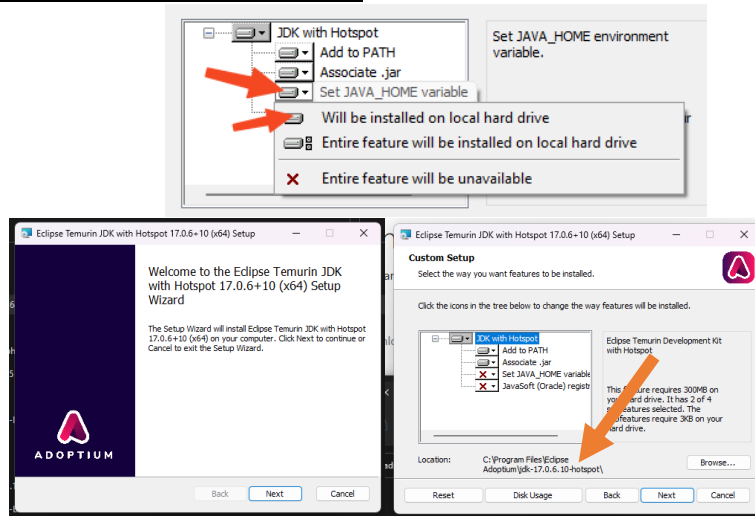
JDK with Hotspot
Add to PATH
Associate .jar
Set JAVA_HOME variable
Set JAVA_HOME environment variable.
Will be installed on local hard drive
Entire feature will be installed on local hard drive
Entire feature will be unavailable

Eclipse Temurin JDK with Hotspot 17.0.6+10 (x64) Setup
Welcome to the Eclipse Temurin JDK with Hotspot 17.0.6+10 (x64) Setup Wizard
The Setup Wizard will install Eclipse Temurin JDK with Hotspot 17.0.6+10 (x64) on your computer. Click Next to continue or Cancel to exit the Setup Wizard.
ADOPTIUM
Back
Next
Cancel

Eclipse Temurin JDK with Hotspot 17.0.6+10 (x64) Setup
Custom Setup
Select the way you want features to be installed.
Click the icons in the tree below to change the way features will be installed.
JDK with Hotspot
Add to PATH
Associate .jar
Set JAVA_HOME variable
JavaSoft (Oracle) registi
Eclipse Temurin Development Kit with Hotspot
This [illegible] feature requires 300MB on yo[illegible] hard drive. It has 2 of 4 s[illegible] features selected. The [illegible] features require 3KB on your hard drive.
Location:
C:\Program Files\Eclipse Adoptium\jdk-17.0.6.10-hotspot\
Browse...
Reset
Disk Usage
Back
Next
Cancel